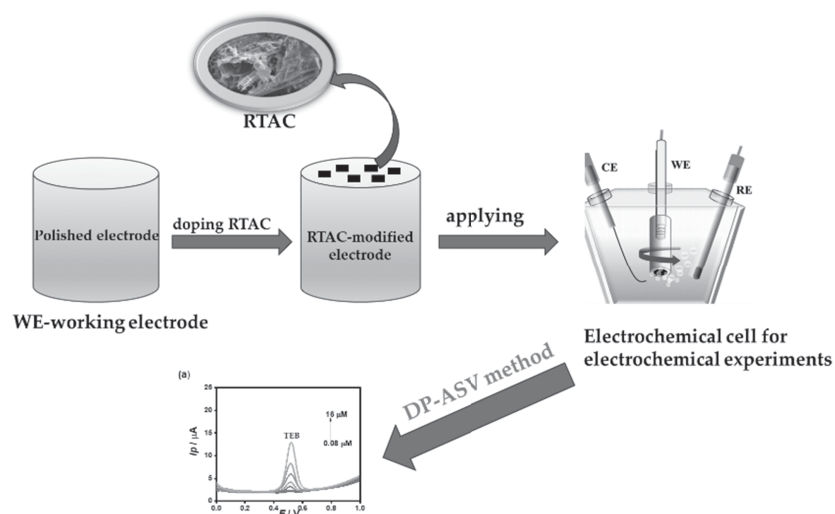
RTAC

Polished electrode

doping RTAC

RTAC-modified electrode

applying

CE

WE

RE

WE-working electrode

Electrochemical cell for electrochemical experiments

DP-ASV method

(a)

25

20

15

10

5

0

$Ip$ / μA

TEB

16 μM

0.08 μM

0.0 0.2 0.4 0.6 0.8 1.0

$E$ / V